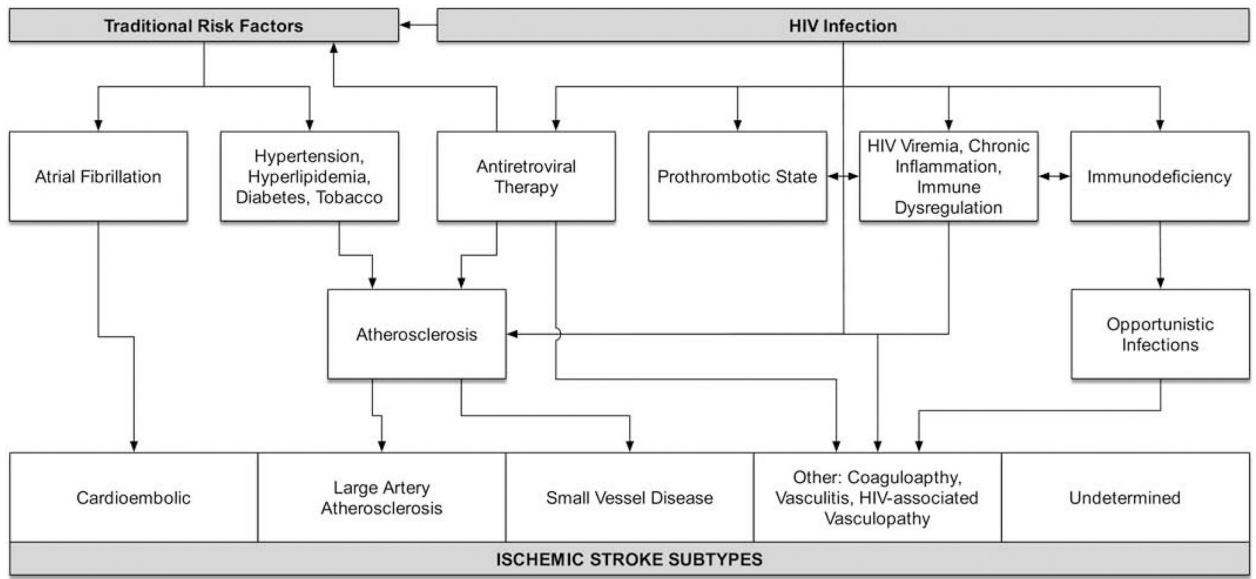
Traditional Risk Factors

HIV Infection

Atrial Fibrillation

Hypertension, Hyperlipidemia, Diabetes, Tobacco

Antiretroviral Therapy

Prothrombotic State

HIV Viremia, Chronic Inflammation, Immune Dysregulation

Immunodeficiency

Atherosclerosis

Opportunistic Infections

Cardioembolic

Large Artery Atherosclerosis

Small Vessel Disease

Other: Coaguloapthy, Vasculitis, HIV-associated Vasculopathy

Undetermined

ISCHEMIC STROKE SUBTYPES